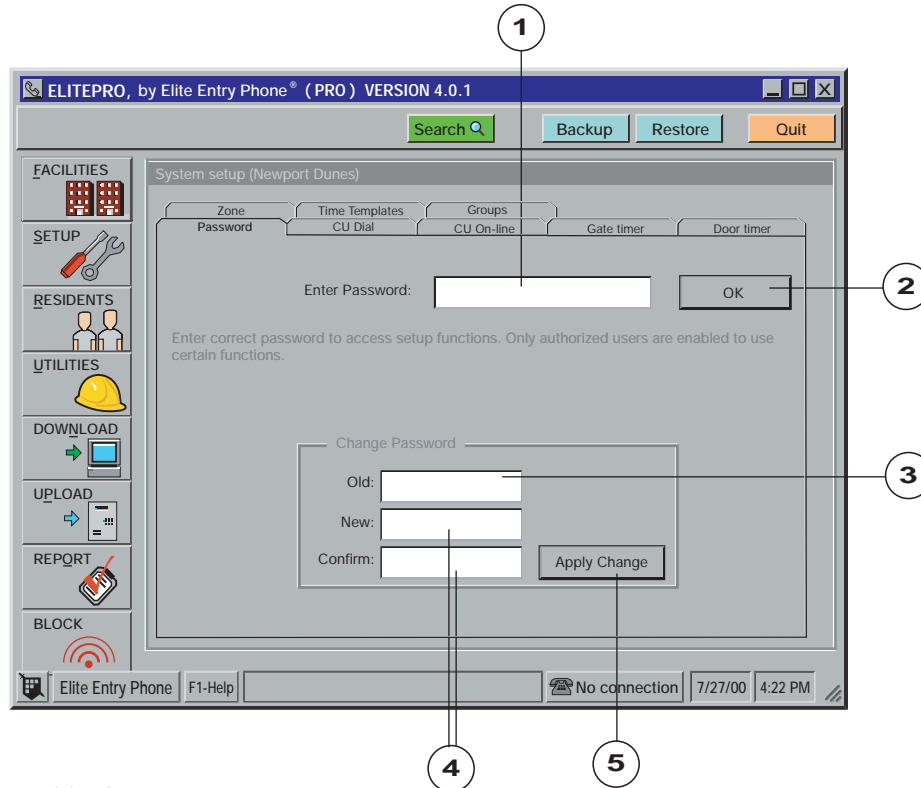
1

ELITEPRO, by Elite Entry Phone® ( PRO ) VERSION 4.0.1

Search

Backup

Restore

Quit

FACILITIES

SETUP

RESIDENTS

UTILITIES

DOWNLOAD

UPLOAD

REPORT

BLOCK

System setup (Newport Dunes)

Zone

Time Templates

Groups

Password

CU Dial

CU On-line

Gate timer

Door timer

Enter Password:

OK

2

Enter correct password to access setup functions. Only authorized users are enabled to use certain functions.

Change Password

Old:

3

New:

Confirm:

Apply Change

Elite Entry Phone

F1-Help

No connection

7/27/00

4:22 PM

4

5